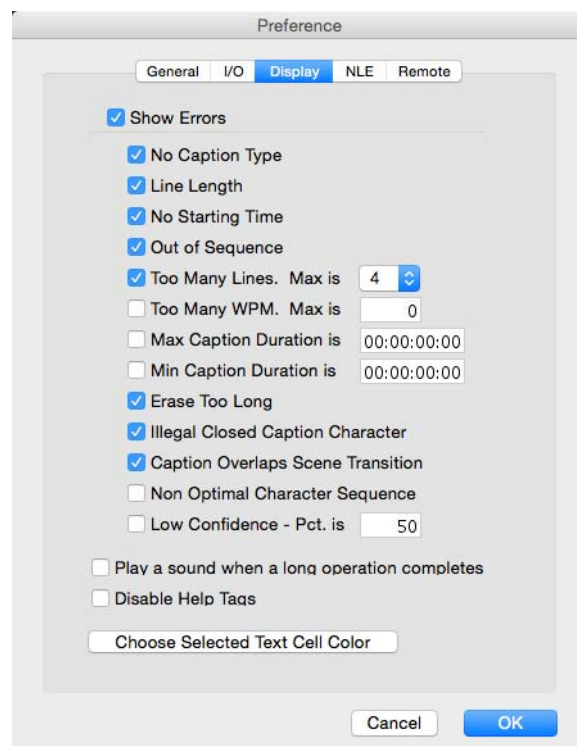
Preference

General I/O Display NLE Remote

Show Errors

No Caption Type

Line Length

No Starting Time

Out of Sequence

Too Many Lines. Max is 4

Too Many WPM. Max is 0

Max Caption Duration is 00:00:00:00

Min Caption Duration is 00:00:00:00

Erase Too Long

Illegal Closed Caption Character

Caption Overlaps Scene Transition

Non Optimal Character Sequence

Low Confidence - Pct. is 50

Play a sound when a long operation completes

Disable Help Tags

Choose Selected Text Cell Color

Cancel OK